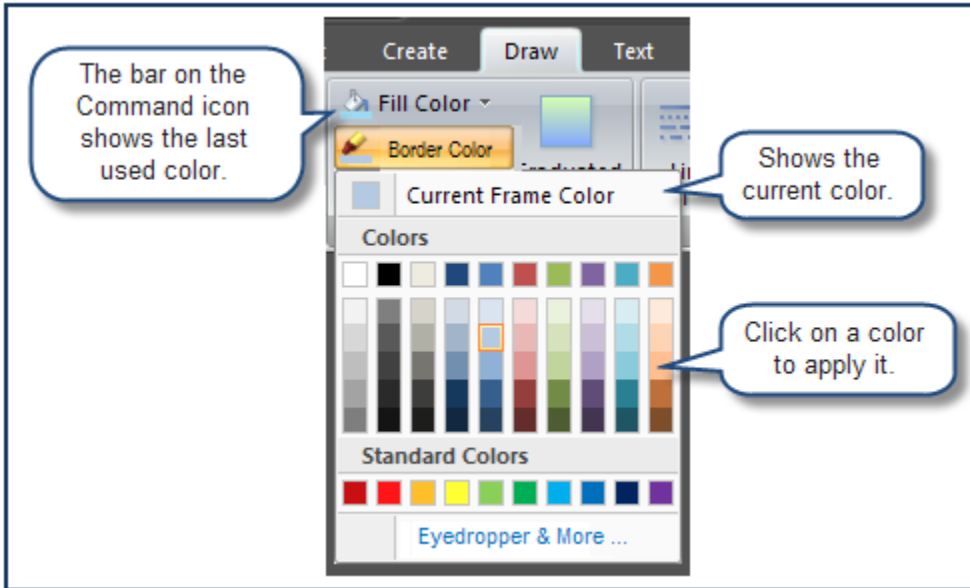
Create
Draw
Text

The bar on the Command icon shows the last used color.

Fill Color
Border Color
Graduated
Li

Shows the current color.

Current Frame Color
Colors

Click on a color to apply it.

Standard Colors
Eyedropper & More ...